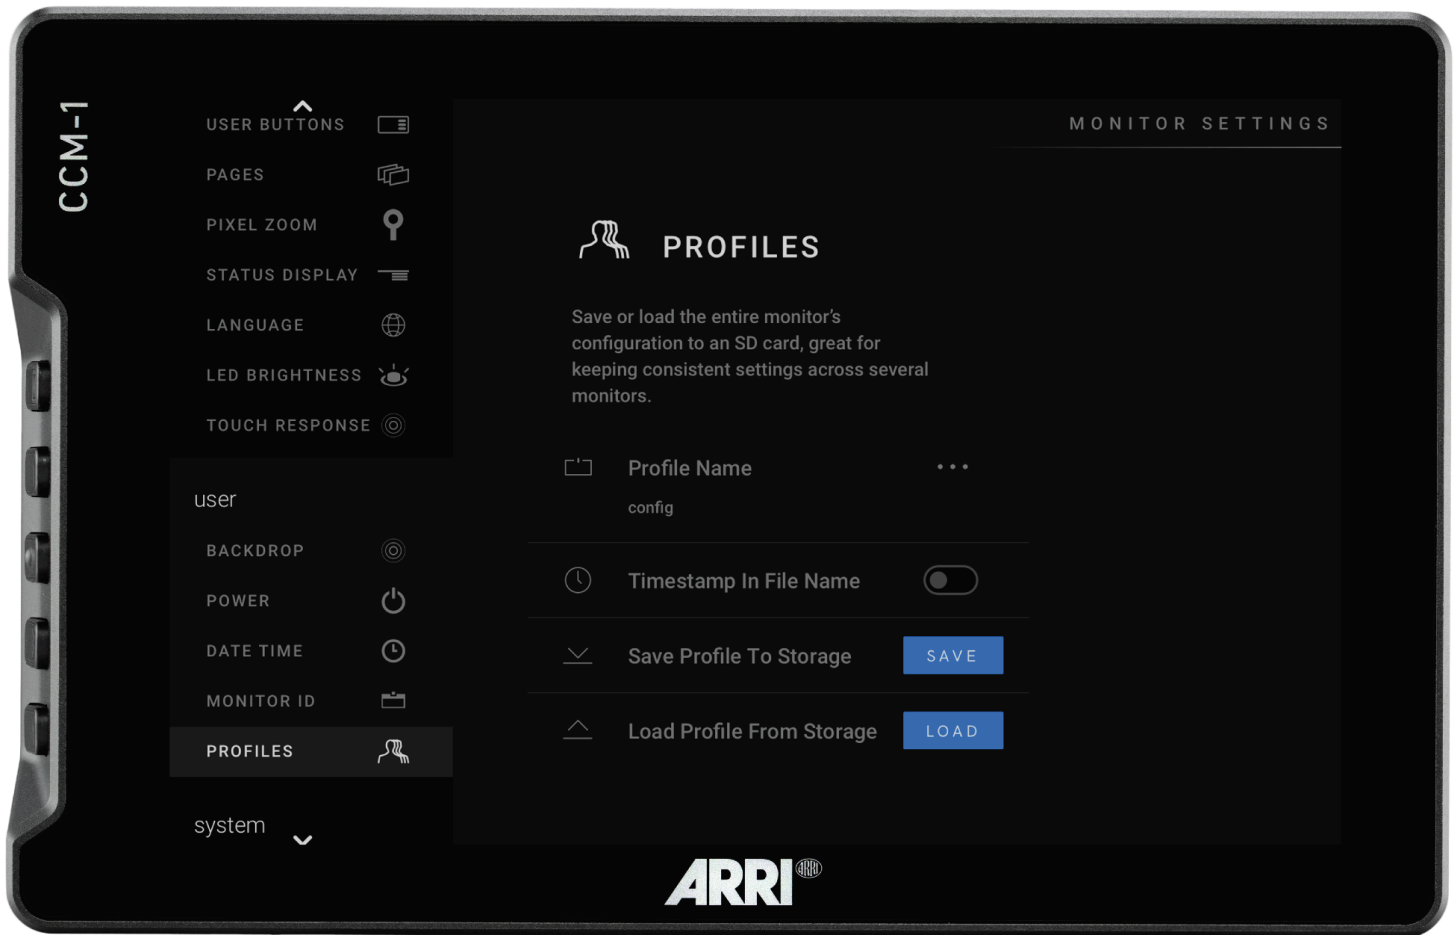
CCM-1

USER BUTTONS
PAGES
PIXEL ZOOM
STATUS DISPLAY
LANGUAGE
LED BRIGHTNESS
TOUCH RESPONSE

user
BACKDROP
POWER
DATE TIME
MONITOR ID
PROFILES

system

MONITOR SETTINGS

PROFILES

Save or load the entire monitor's configuration to an SD card, great for keeping consistent settings across several monitors.

Profile Name
config

Timestamp In File Name

Save Profile To Storage SAVE

Load Profile From Storage LOAD

ARRI